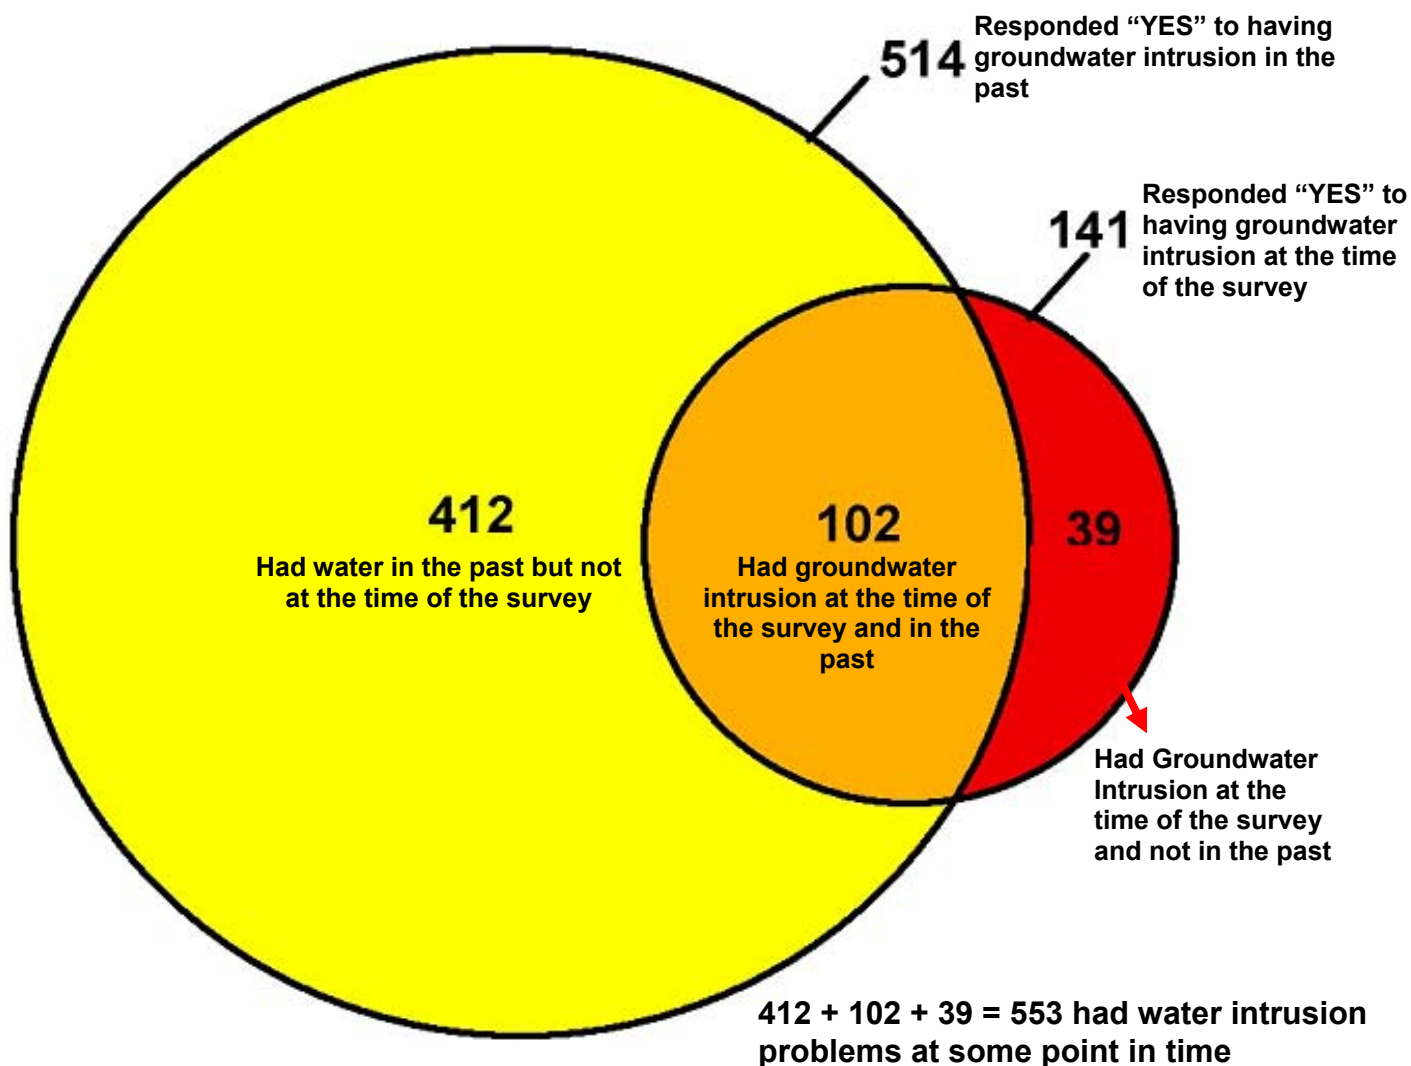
514 Responded “YES” to having groundwater intrusion in the past

141 Responded “YES” to having groundwater intrusion at the time of the survey

412
Had water in the past but not at the time of the survey

102
Had groundwater intrusion at the time of the survey and in the past

39

Had Groundwater Intrusion at the time of the survey and not in the past

412 + 102 + 39 = 553 had water intrusion problems at some point in time